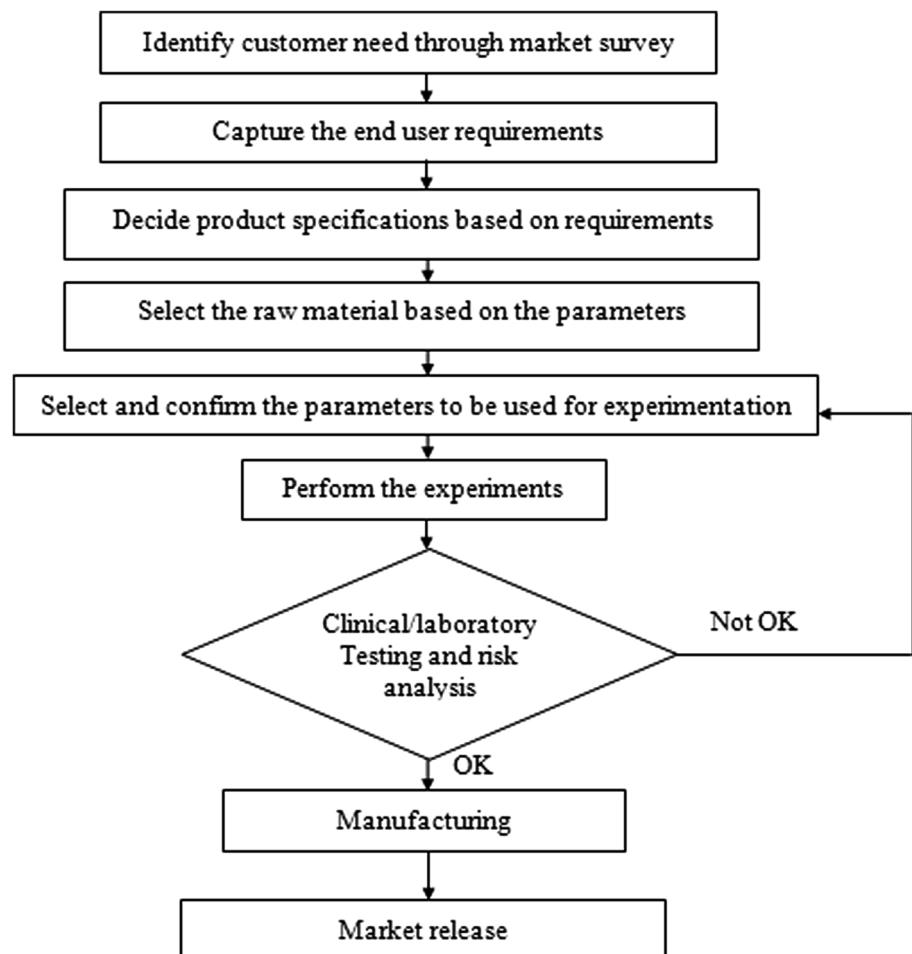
Identify customer need through market survey

Capture the end user requirements

Decide product specifications based on requirements

Select the raw material based on the parameters

Select and confirm the parameters to be used for experimentation

Perform the experiments

Clinical/laboratory Testing and risk analysis

Not OK

OK

Manufacturing

Market release